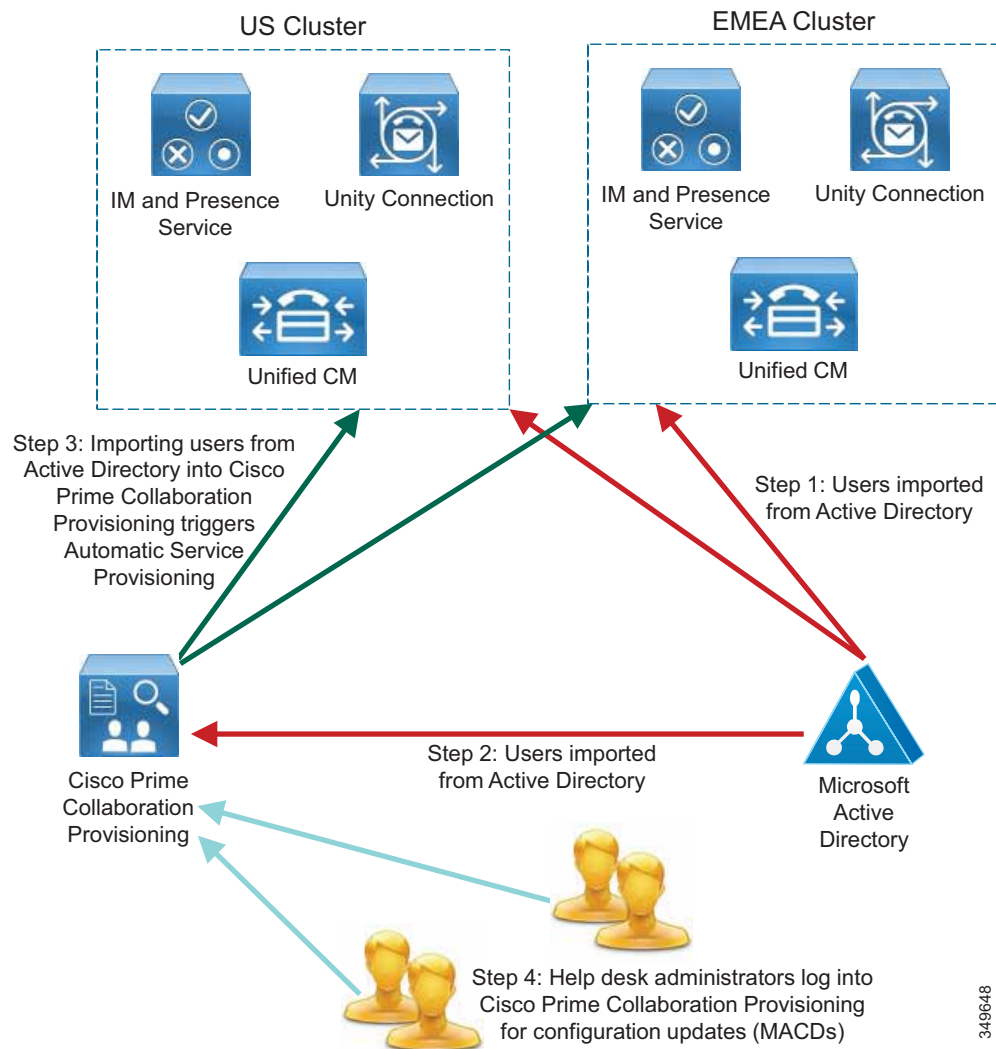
US Cluster

IM and Presence Service

Unity Connection

Unified CM

EMEA Cluster

IM and Presence Service

Unity Connection

Unified CM

Step 3: Importing users from Active Directory into Cisco Prime Collaboration Provisioning triggers Automatic Service Provisioning

Step 1: Users imported from Active Directory

Cisco Prime Collaboration Provisioning

Step 2: Users imported from Active Directory

Microsoft Active Directory

Step 4: Help desk administrators log into Cisco Prime Collaboration Provisioning for configuration updates (MACDs)

349648